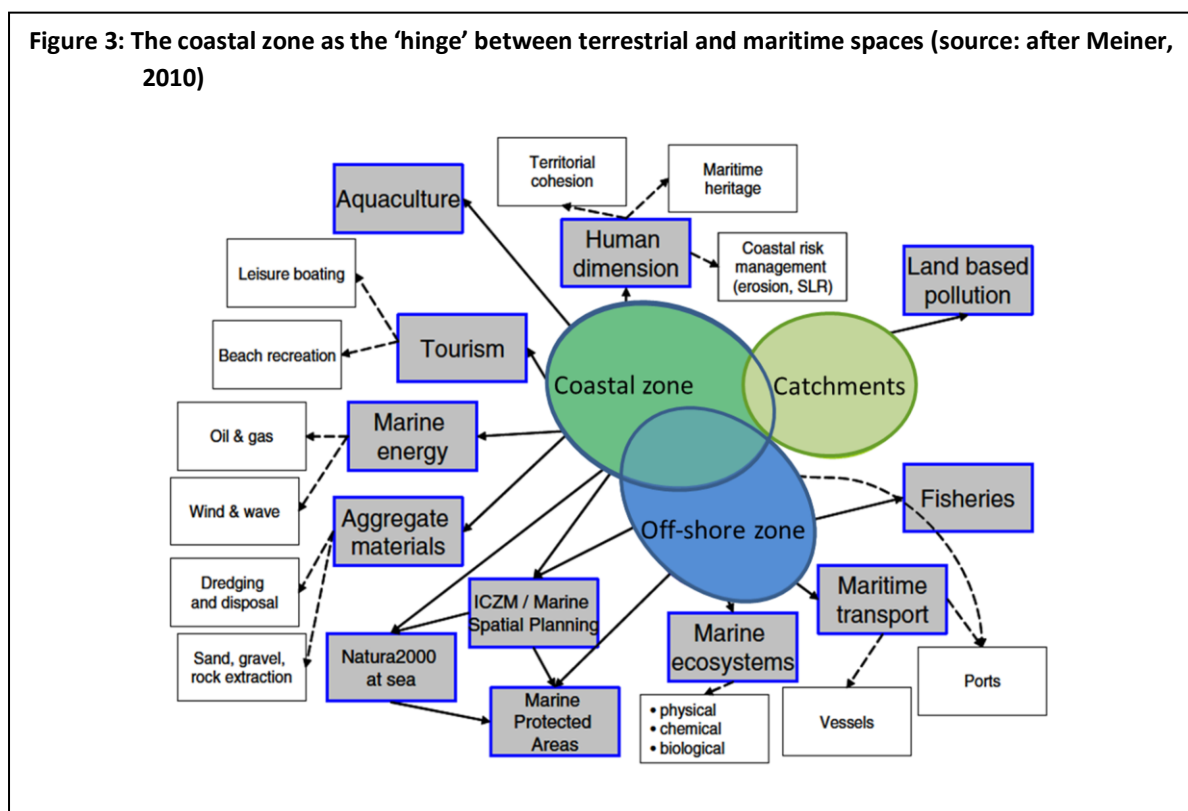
Figure 3: The coastal zone as the 'hinge' between terrestrial and maritime spaces (source: after Meiner, 2010)

Territorial cohesion

Maritime heritage

Aquaculture

Human dimension

Coastal risk management (erosion, SLR)

Land based pollution

Leisure boating

Tourism

Beach recreation

Coastal zone

Catchments

Oil & gas

Marine energy

Wind & wave

Aggregate materials

Off-shore zone

Fisheries

Dredging and disposal

ICZM / Marine Spatial Planning

Maritime transport

Sand, gravel, rock extraction

Natura2000 at sea

Marine ecosystems

Ports

Marine Protected Areas

• physical
• chemical
• biological

Vessels